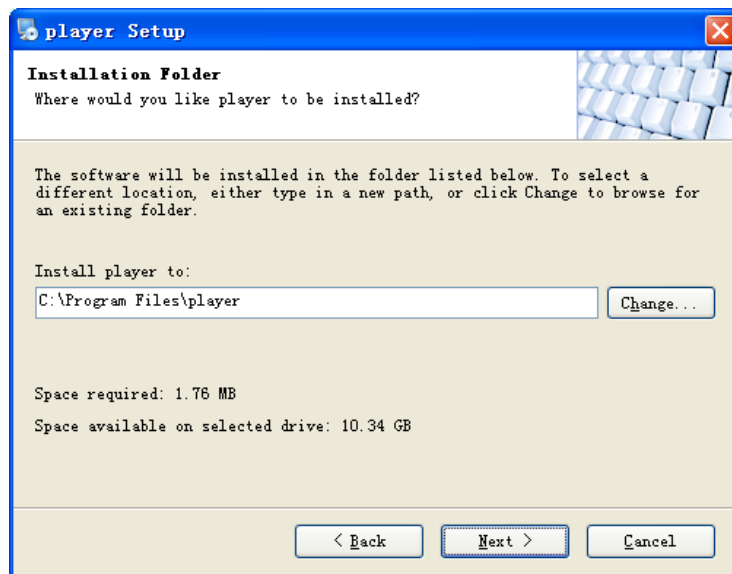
player Setup

Installation Folder
Where would you like player to be installed?

The software will be installed in the folder listed below. To select a different location, either type in a new path, or click Change to browse for an existing folder.

Install player to:

C:\Program Files\player

Change...

Space required: 1.76 MB

Space available on selected drive: 10.34 GB

< Back

Next >

Cancel